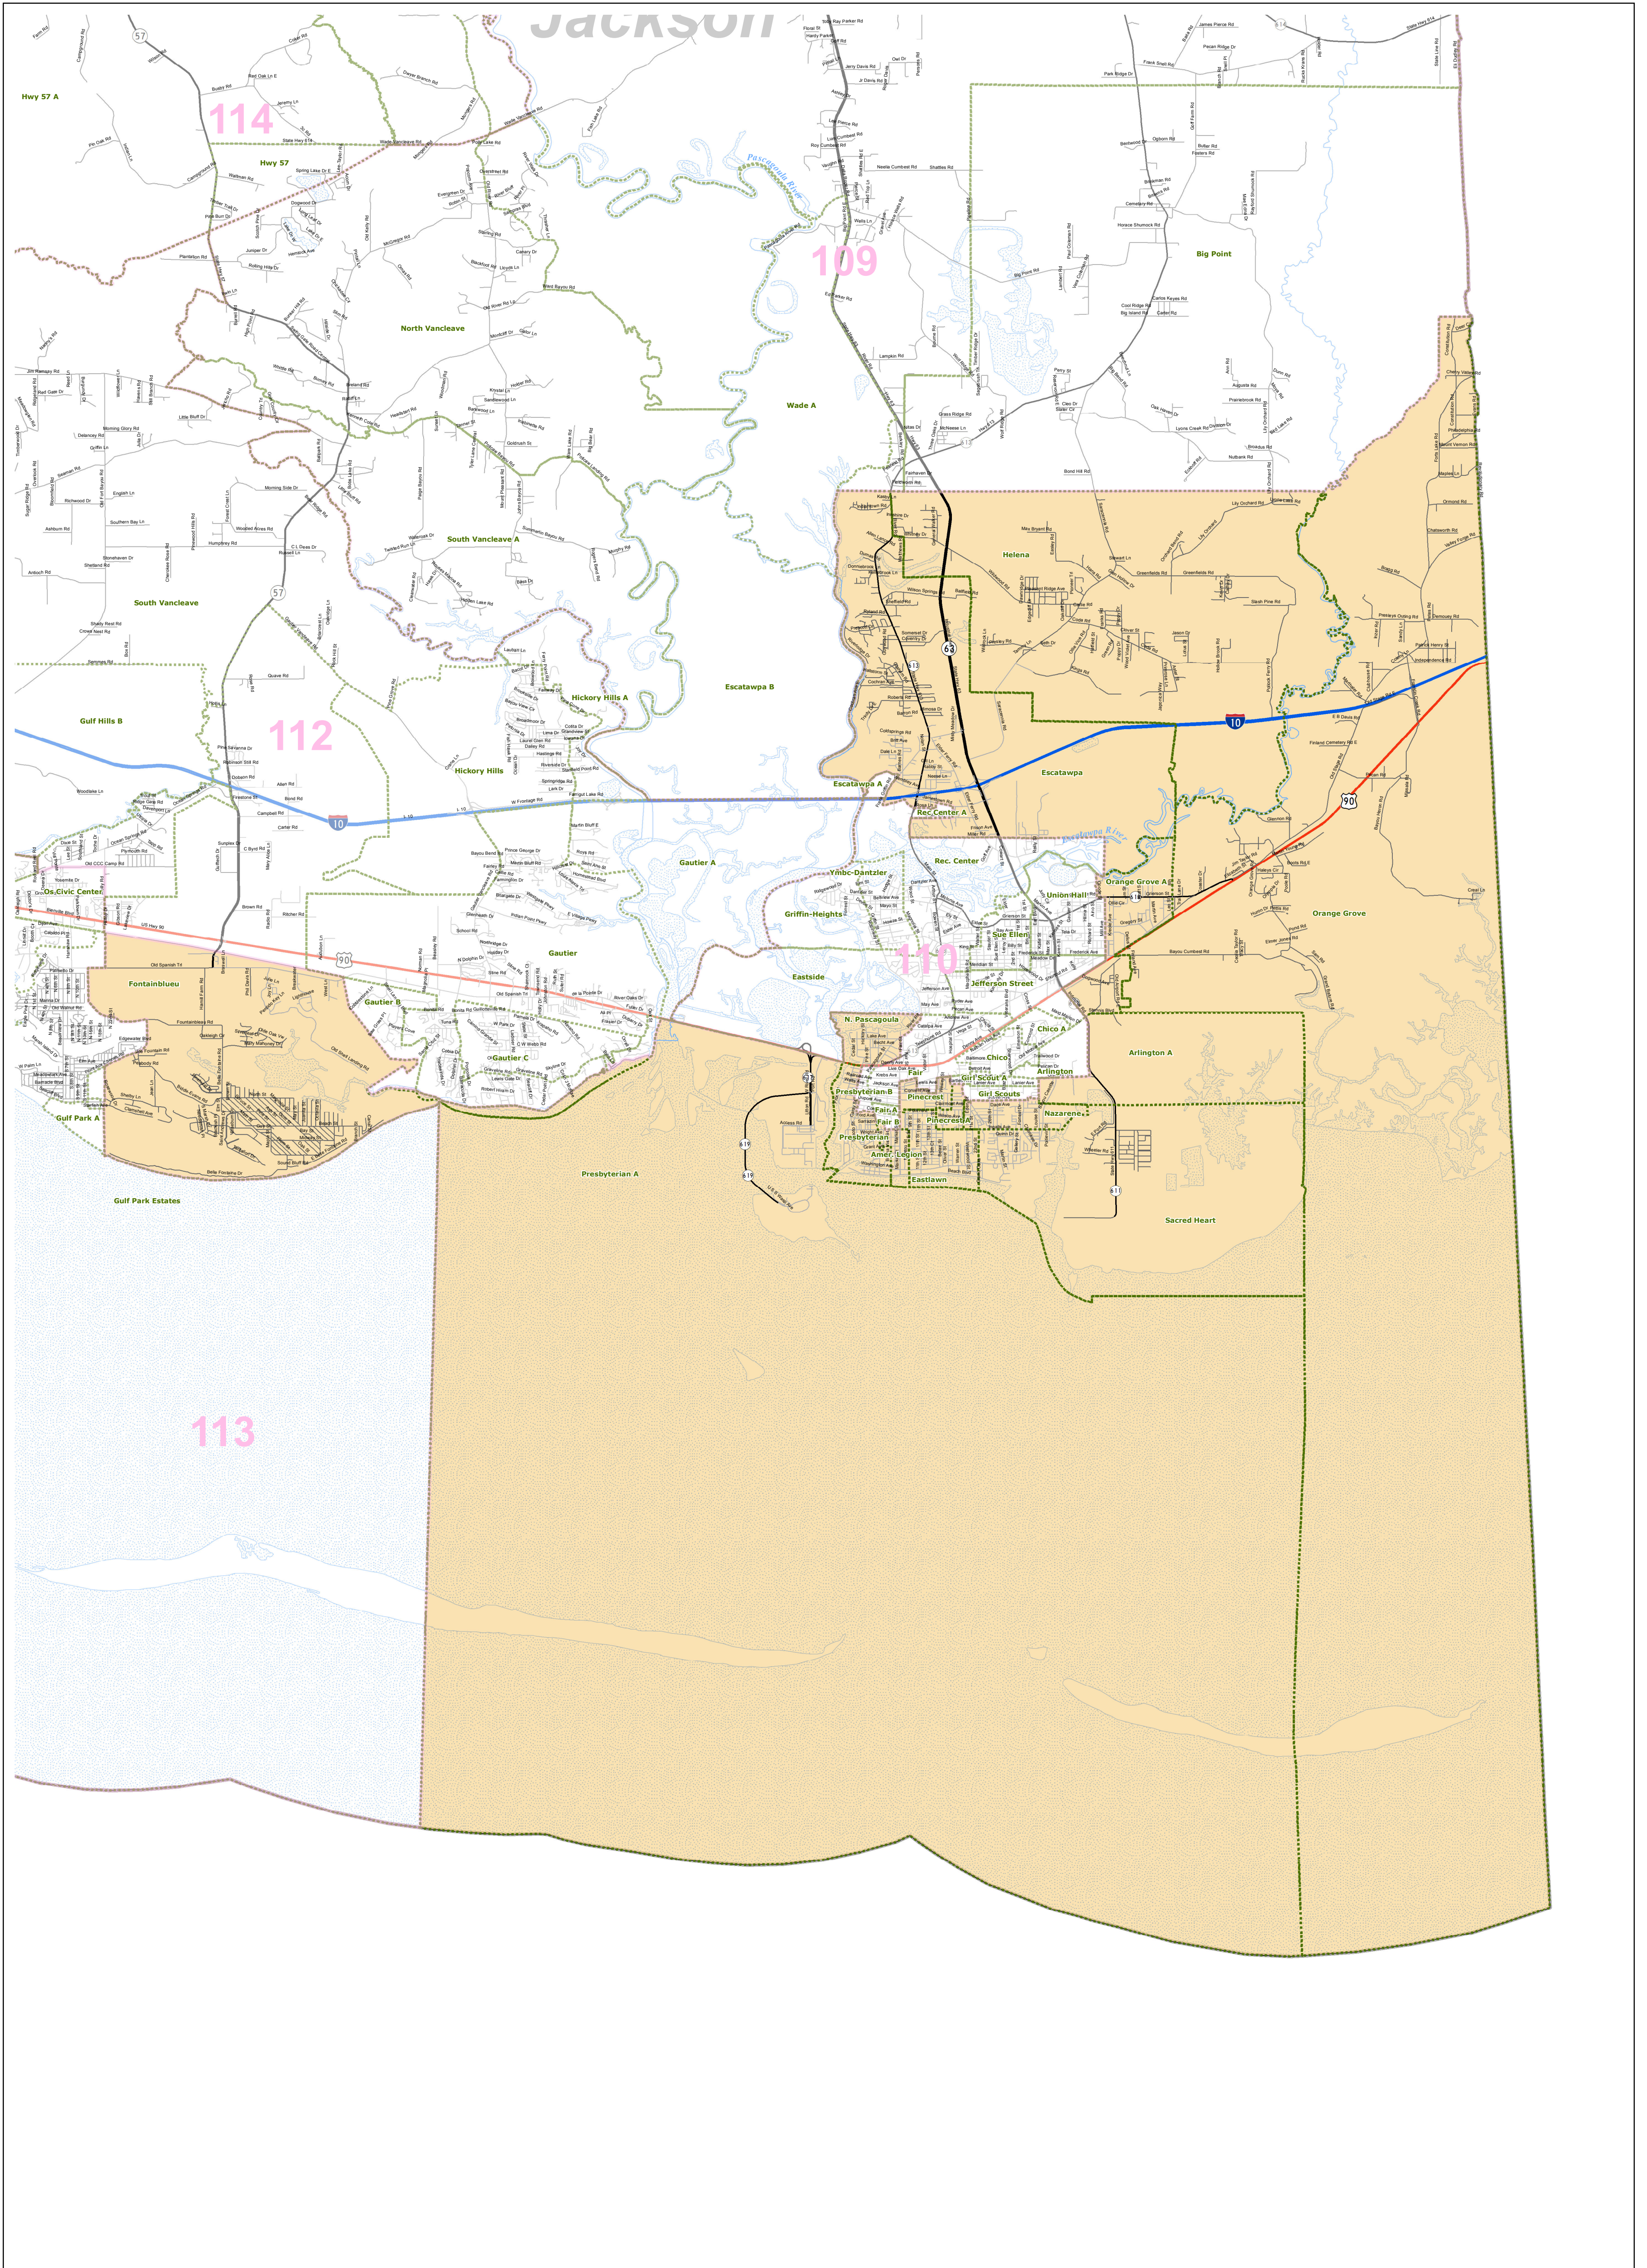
Jackson

114

Hwy 57 A

Hwy 57

109

Big Point

North Vancleave

Wade A

South Vancleave A

South Vancleave

Helena

Escatawpa B

Hickory Hills A

Gulf Hills B

112

Hickory Hills

Escatawpa A

Escatawpa

Gautier A

Rec. Center

Ymbc-Dantzler

Orange Grove A

Union Hall

Os Civic Center

Griffin-Heights

Orange Grove

Sue Ellen

Gautier

110

Fontainbleu

Eastside

Jefferson Street

Gautier B

N. Pascagoula

Chico A

Arlington A

Gautier C

Fair

Chico

Rec Center A

Girl Scout A

Arlington

Presbyterian B

Pinecrest

Girl Scouts

Gulf Park A

Fair A

Nazarene

Fair B

Pinecresta

Presbyterian

Amer. Legion

Eastlawn

Presbyterian A

Gulf Park Estates

Sacred Heart

113

10

90

57

63

613

619

611